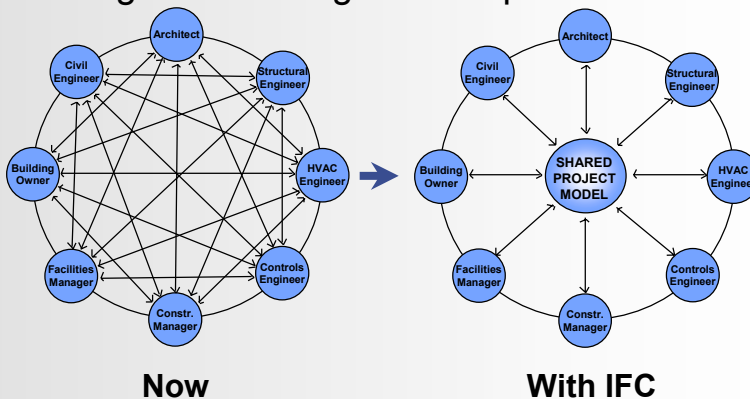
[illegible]

Architect

Civil Engineer

Structural Engineer

Building Owner

HVAC Engineer

Facilities Manager

Controls Engineer

Constr. Manager

Now

Architect

Civil Engineer

Structural Engineer

Building Owner

SHARED PROJECT MODEL

HVAC Engineer

Facilities Manager

Controls Engineer

Constr. Manager

With IFC